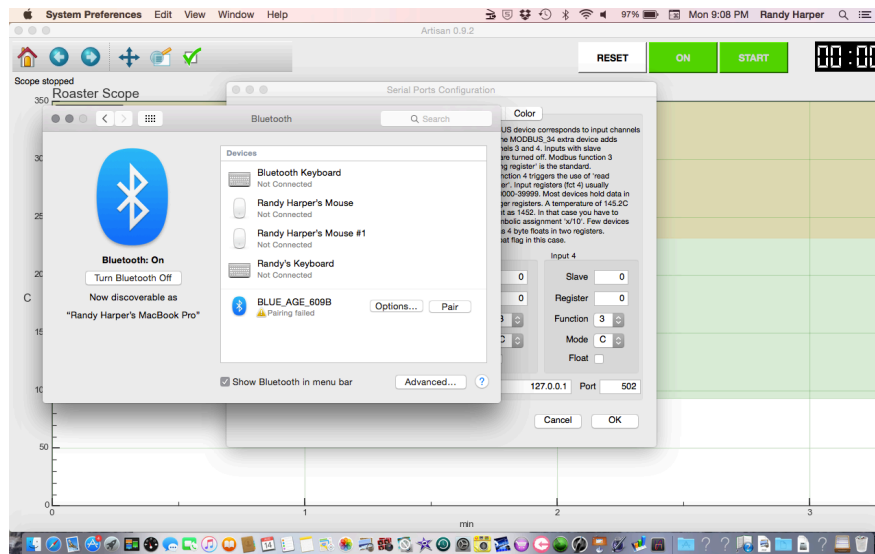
System Preferences Edit View Window Help

97% Mon 9:08 PM Randy Harper

Artisan 0.9.2

RESET ON START 00:00

Scope stopped

350 Roaster Scope

Serial Ports Configuration

Color

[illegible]US device corresponds to input channels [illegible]he MODBUS_34 extra device adds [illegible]nels 3 and 4. Inputs with slave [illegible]are turned off. Modbus function 3 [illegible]g register' is the standard. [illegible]nction 4 triggers the use of 'read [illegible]er'. Input registers (fct 4) usually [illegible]000-39999. Most devices hold data in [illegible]ger registers. A temperature of 145.2C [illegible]t as 1452. In that case you have to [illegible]mbolic assignment 'x/10'. Few devices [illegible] 4 byte floats in two registers. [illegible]at flag in this case.

Input 4

Slave 0

Register 0

Function 3

Mode C

Float

127.0.0.1 Port 502

Cancel OK

Bluetooth

Search

Bluetooth: On

Turn Bluetooth Off

Now discoverable as

"Randy Harper's MacBook Pro"

Devices

Bluetooth Keyboard
Not Connected

Randy Harper's Mouse
Not Connected

Randy Harper's Mouse #1
Not Connected

Randy's Keyboard
Not Connected

BLUE_AGE_609B
Pairing failed

Options... Pair

Show Bluetooth in menu bar

Advanced... ?

C

30
25
20
15
10
50
0

0 1 2 3

min